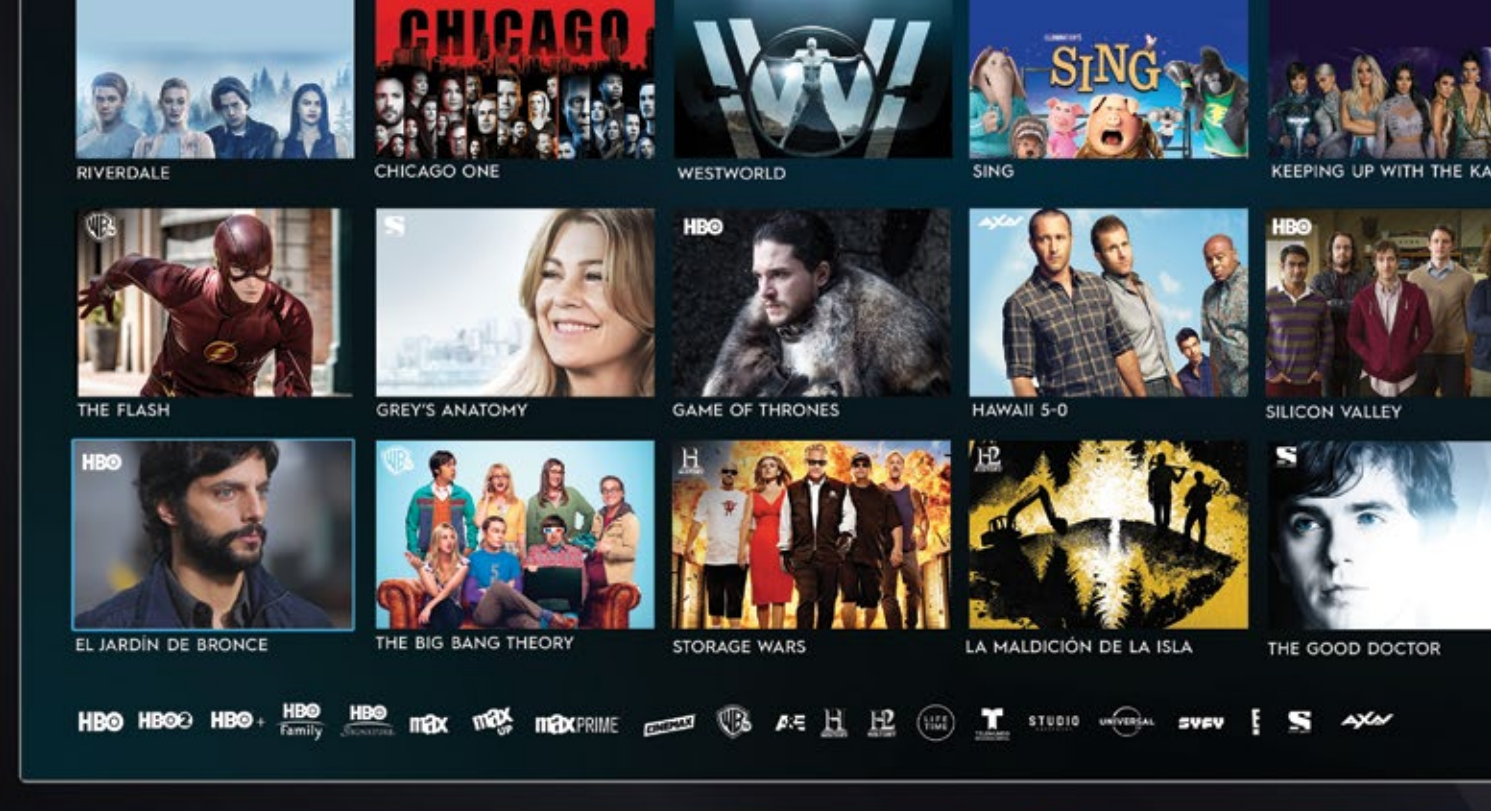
CHICAGO

SING

RIVERDALE
CHICAGO ONE
WESTWORLD
SING
KEEPING UP WITH THE KA

HBO
HBO
AXN
HBO
THE FLASH
GREY'S ANATOMY
GAME OF THRONES
HAWAII 5-0
SILICON VALLEY

HBO
H
H2
S
EL JARDÍN DE BRONCE
THE BIG BANG THEORY
STORAGE WARS
LA MALDICIÓN DE LA ISLA
THE GOOD DOCTOR

HBO HBO2 HBO+ HBO Family HBO Signature max max UP max PRIME CINEMAX A&E H H2 LIFETIME T STUDIO UNIVERSAL SYFY E! S AXN